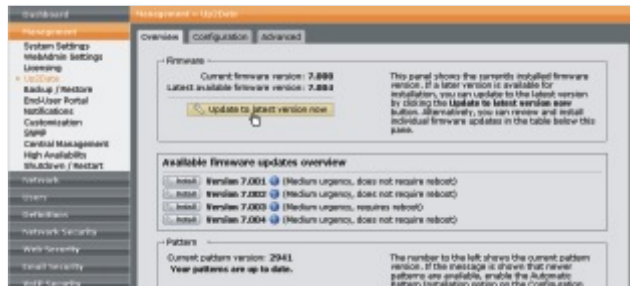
Dashboard
Management
System Settings
WebAdmin Settings
Licensing
» Up2Date
Backup / Restore
End-User Portal
Notifications
Customization
SNMP
Central Management
High Availability
Shutdown / Restart
Network
Users
Definitions
Network Security
Web Security
Email Security
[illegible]

Management » Up2Date

Overview | Configuration | Advanced

Firmware

Current firmware version: 7.000
Latest available firmware version: 7.004

Update to latest version now

This panel shows the currently installed firmware version. If a later version is available for installation, you can update to the latest version by clicking the Update to latest version now button. Alternatively, you can review and install individual firmware updates in the table below this pane.

Available firmware updates overview

Install Version 7.001 (Medium urgency, does not require reboot)
Install Version 7.002 (Medium urgency, does not require reboot)
Install Version 7.003 (Medium urgency, requires reboot)
Install Version 7.004 (Medium urgency, does not require reboot)

Pattern

Current pattern version: 2941
Your patterns are up to date.

The number to the left shows the current pattern version. If the message is shown that newer patterns are available, enable the Automatic Pattern Installation option on the Configuration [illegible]